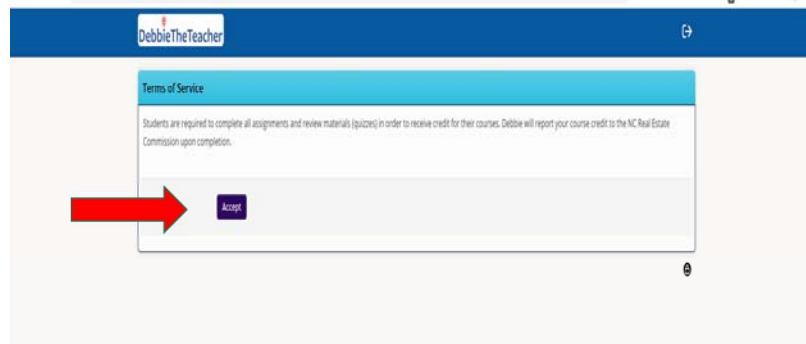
DebbieTheTeacher

Terms of Service

Students are required to complete all assignments and review materials (quizzes) in order to receive credit for their courses. Debbie will report your course credit to the NC Real Estate Commission upon completion.

Accept